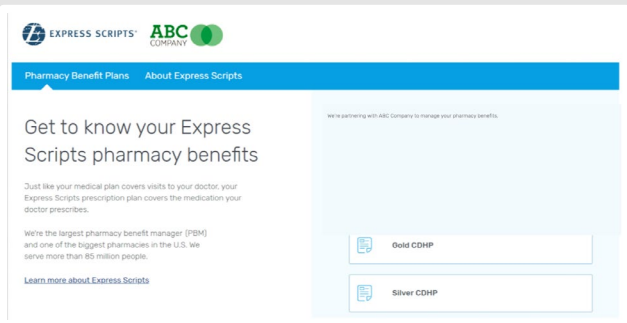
EXPRESS SCRIPTS®

ABC COMPANY

Pharmacy Benefit Plans
About Express Scripts

Get to know your Express Scripts pharmacy benefits

Just like your medical plan covers visits to your doctor, your Express Scripts prescription plan covers the medication your doctor prescribes.

We're the largest pharmacy benefit manager (PBM) and one of the biggest pharmacies in the U.S. We serve more than 85 million people.

Learn more about Express Scripts

We're partnering with ABC Company to manage your pharmacy benefits.

Gold CDHP

Silver CDHP